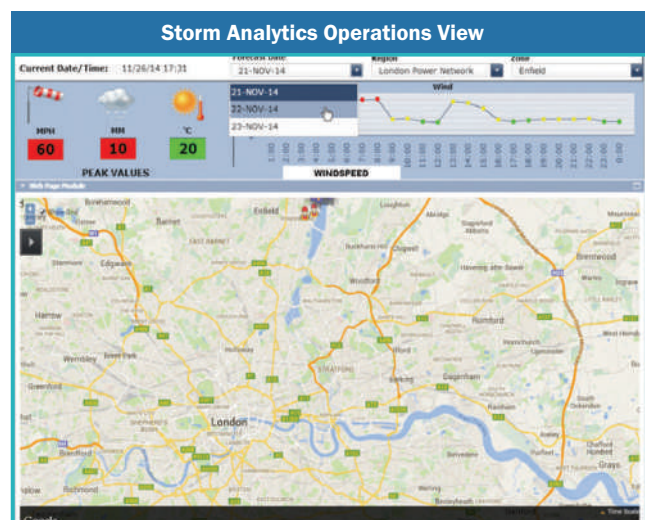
Storm Analytics Operations View

Current Date/Time: 11/26/14 17:31

Forecast Date
21-NOV-14

Region
London Power Network

Zone
Enfield

21-NOV-14
22-NOV-14
23-NOV-14

Wind

MPH
60

MM
10

°C
20

PEAK VALUES

1:00
2:00
3:00
4:00
5:00
6:00
7:00
8:00
9:00
10:00
11:00
12:00
13:00
14:00
15:00
16:00
17:00
18:00
19:00
20:00
21:00
22:00
23:00
0:00

WINDSPEED

Web Page Module

Borehamwood
Barnet
Enfield
Loughton
Abridge
Stapleford Abbotts
Edgware
Chigwell
Brentwood
Stanmore
Woodford
Havering-atte-Bower
Harrow
Romford
Wembley
Ilford
Dagenham
Greenford
Stratford
Barking
Rainham
London
Brentford
Richmond
Dartford
Grays
Google
Time Scale